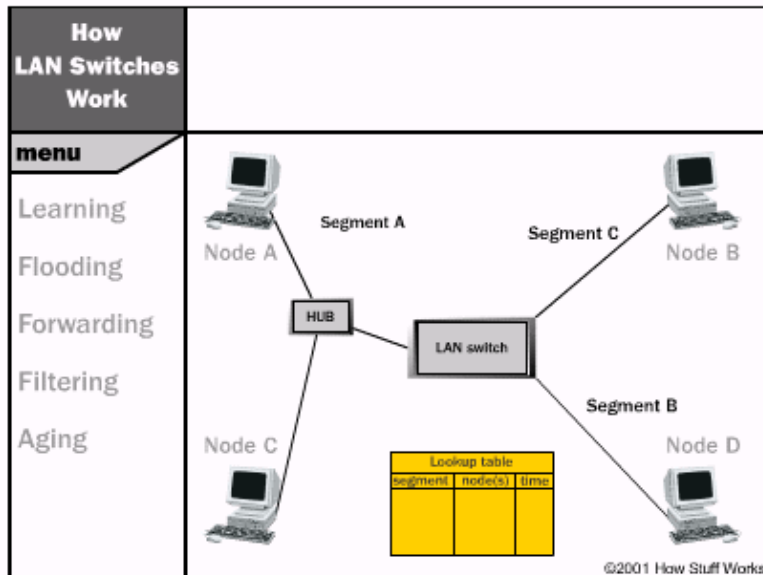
How LAN Switches Work

menu

Learning

Flooding

Forwarding

Filtering

Aging

Node A

Segment A

Segment C

Node B

HUB

LAN switch

Segment B

Node C

Node D

| Lookup table | | |
|---|---|---|
| segment | node(s) | time |
| | | |

©2001 How Stuff Works